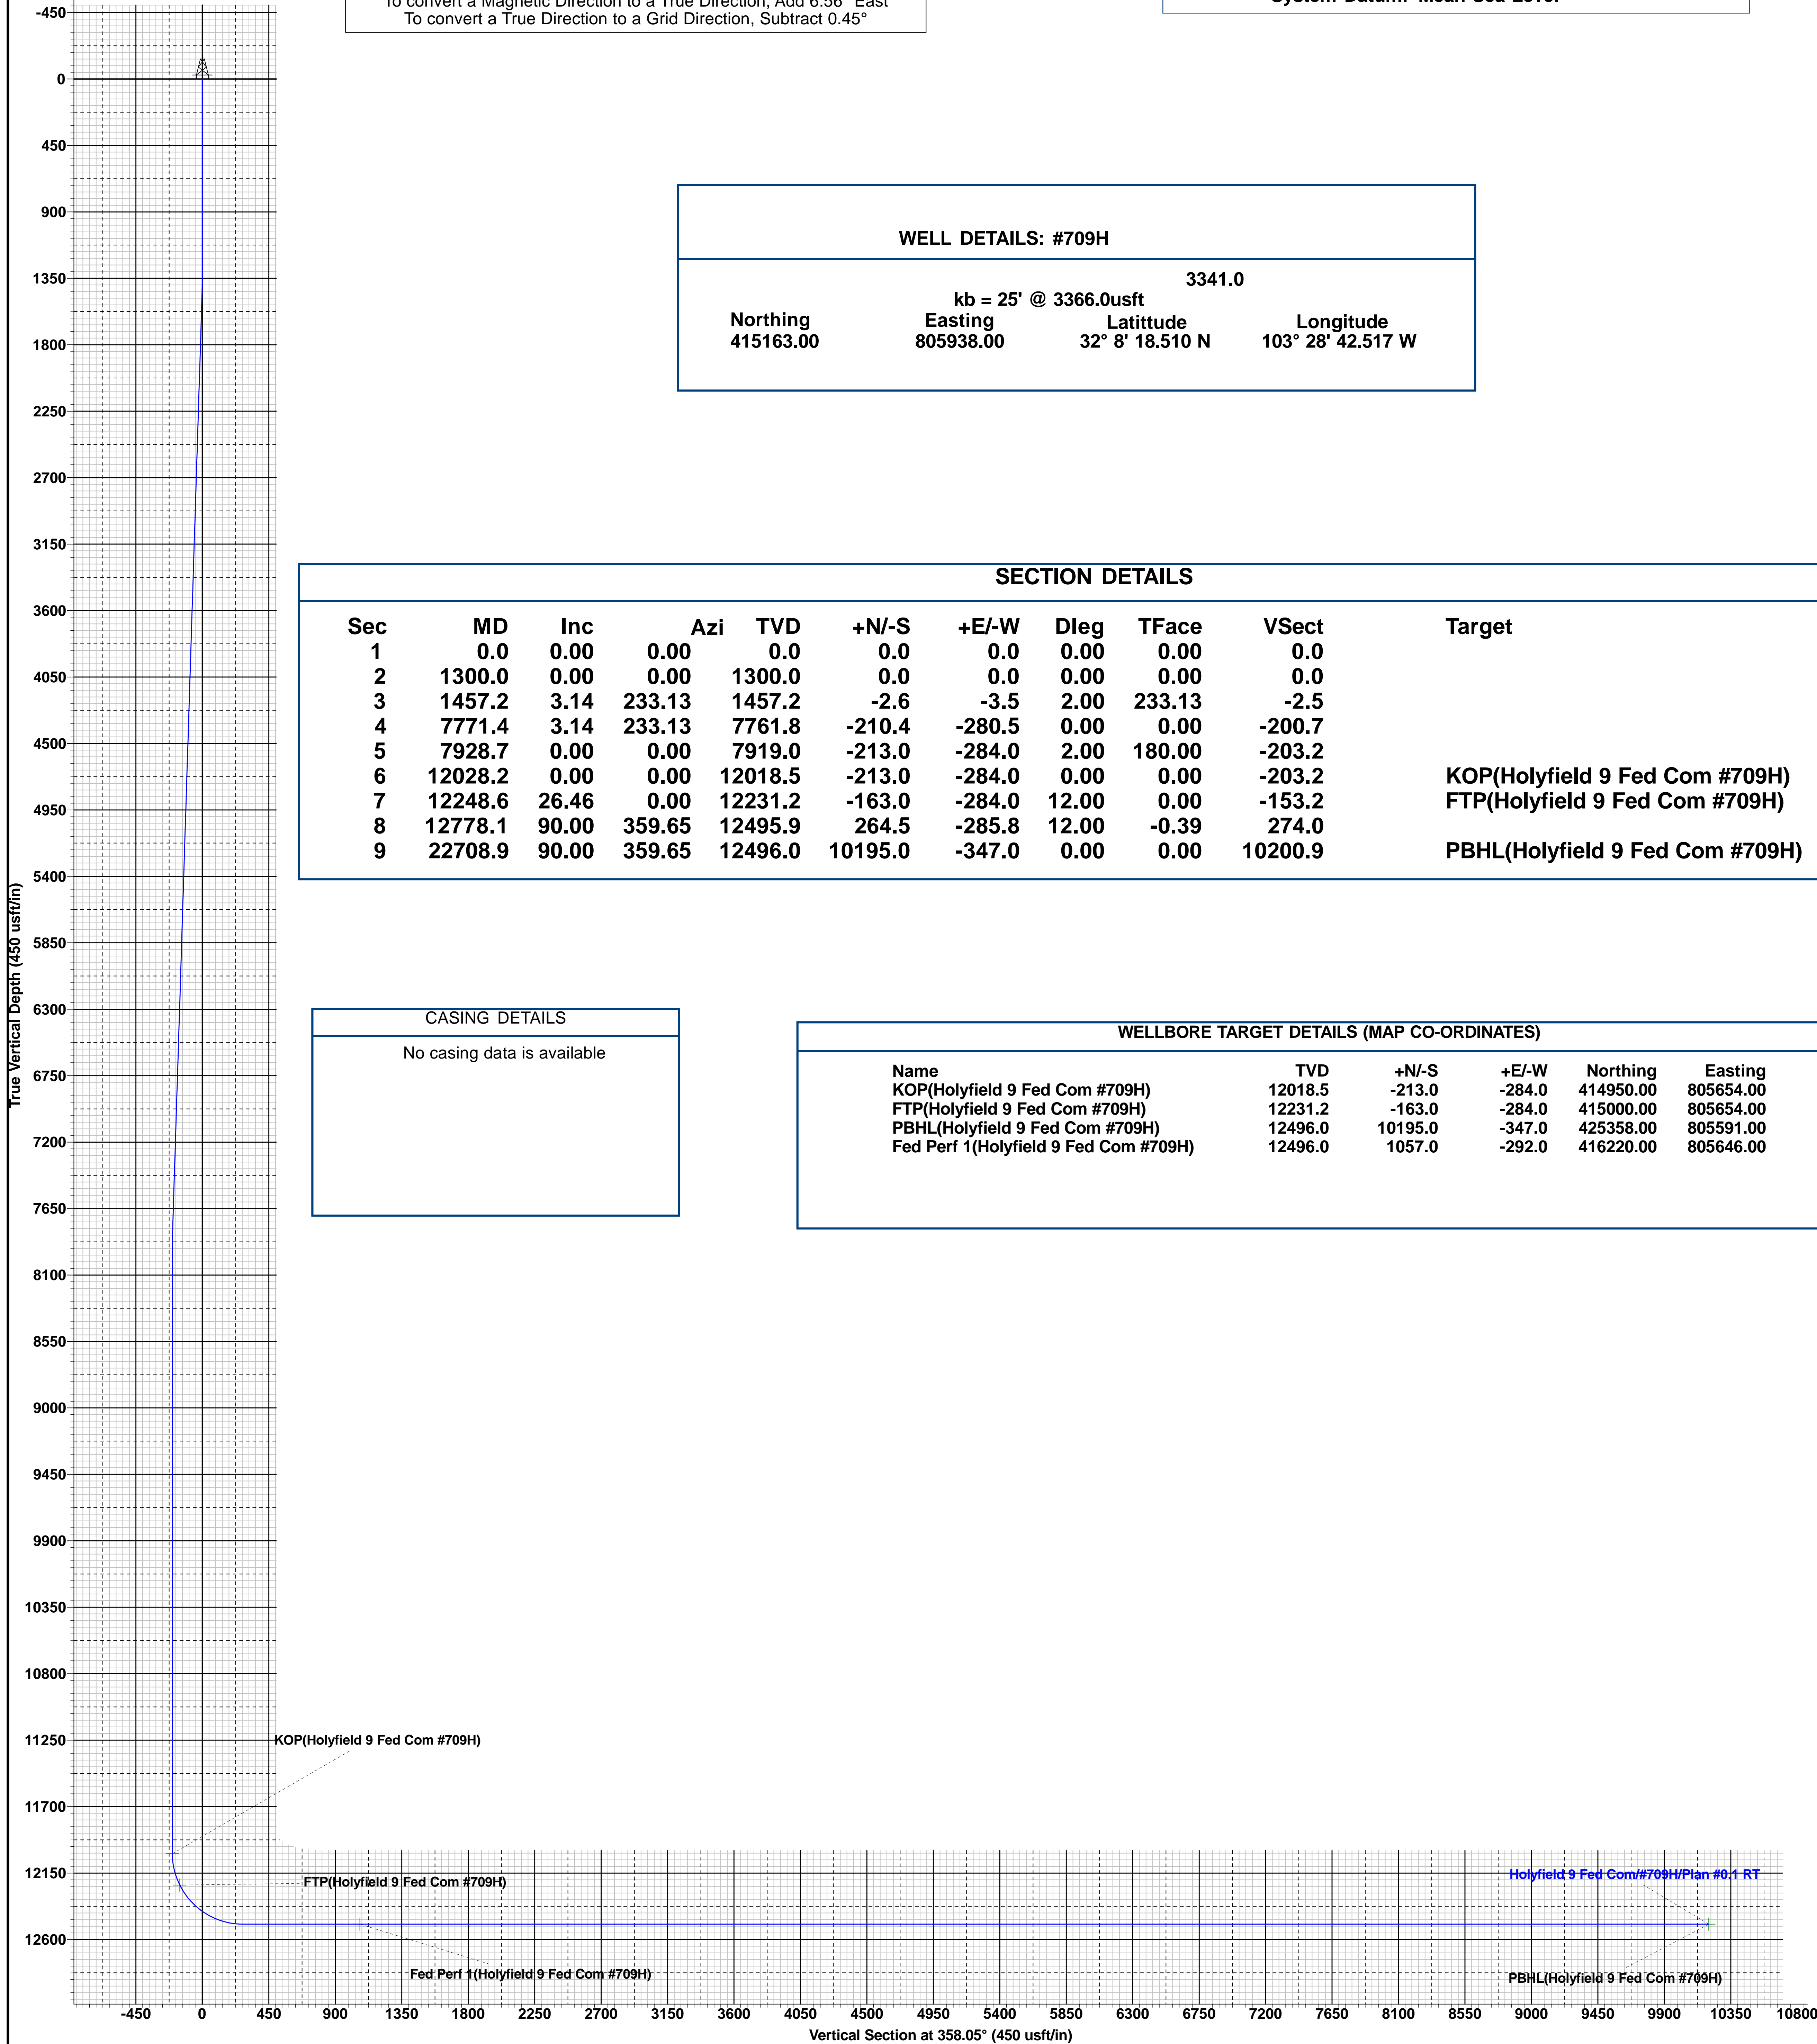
To convert a Magnetic Direction to a True Direction, Add 6.56° East
To convert a True Direction to a Grid Direction, Subtract 0.45°

System Datum: Mean Sea Level

WELL DETAILS: #709H

3341.0
kb = 25' @ 3366.0usft

| Northing | Easting | Latittude | Longitude |
|---|---|---|---|
| 415163.00 | 805938.00 | 32° 8' 18.510 N | 103° 28' 42.517 W |

SECTION DETAILS

| Sec | MD | Inc | Azi | TVD | +N/-S | +E/-W | Dleg | TFace | VSect | Target |
|---|---|---|---|---|---|---|---|---|---|---|
| 1 | 0.0 | 0.00 | 0.00 | 0.0 | 0.0 | 0.0 | 0.00 | 0.00 | 0.0 | |
| 2 | 1300.0 | 0.00 | 0.00 | 1300.0 | 0.0 | 0.0 | 0.00 | 0.00 | 0.0 | |
| 3 | 1457.2 | 3.14 | 233.13 | 1457.2 | -2.6 | -3.5 | 2.00 | 233.13 | -2.5 | |
| 4 | 7771.4 | 3.14 | 233.13 | 7761.8 | -210.4 | -280.5 | 0.00 | 0.00 | -200.7 | |
| 5 | 7928.7 | 0.00 | 0.00 | 7919.0 | -213.0 | -284.0 | 2.00 | 180.00 | -203.2 | |
| 6 | 12028.2 | 0.00 | 0.00 | 12018.5 | -213.0 | -284.0 | 0.00 | 0.00 | -203.2 | KOP(Holyfield 9 Fed Com #709H) |
| 7 | 12248.6 | 26.46 | 0.00 | 12231.2 | -163.0 | -284.0 | 12.00 | 0.00 | -153.2 | FTP(Holyfield 9 Fed Com #709H) |
| 8 | 12778.1 | 90.00 | 359.65 | 12495.9 | 264.5 | -285.8 | 12.00 | -0.39 | 274.0 | |
| 9 | 22708.9 | 90.00 | 359.65 | 12496.0 | 10195.0 | -347.0 | 0.00 | 0.00 | 10200.9 | PBHL(Holyfield 9 Fed Com #709H) |

CASING DETAILS
No casing data is available

WELLBORE TARGET DETAILS (MAP CO-ORDINATES)

| Name | TVD | +N/-S | +E/-W | Northing | Easting |
|---|---|---|---|---|---|
| KOP(Holyfield 9 Fed Com #709H) | 12018.5 | -213.0 | -284.0 | 414950.00 | 805654.00 |
| FTP(Holyfield 9 Fed Com #709H) | 12231.2 | -163.0 | -284.0 | 415000.00 | 805654.00 |
| PBHL(Holyfield 9 Fed Com #709H) | 12496.0 | 10195.0 | -347.0 | 425358.00 | 805591.00 |
| Fed Perf 1(Holyfield 9 Fed Com #709H) | 12496.0 | 1057.0 | -292.0 | 416220.00 | 805646.00 |

-450
0
450
900
1350
1800
2250
2700
3150
3600
4050
4500
4950
5400
5850
6300
6750
7200
7650
8100
8550
9000
9450
9900
10350
10800
11250
11700
12150
12600

True Vertical Depth (450 usft/in)

KOP(Holyfield 9 Fed Com #709H)
FTP(Holyfield 9 Fed Com #709H)
Fed Perf 1(Holyfield 9 Fed Com #709H)
Holyfield 9 Fed Com/#709H/Plan #0.1 RT
PBHL(Holyfield 9 Fed Com #709H)

-450 0 450 900 1350 1800 2250 2700 3150 3600 4050 4500 4950 5400 5850 6300 6750 7200 7650 8100 8550 9000 9450 9900 10350 10800

Vertical Section at 358.05° (450 usft/in)